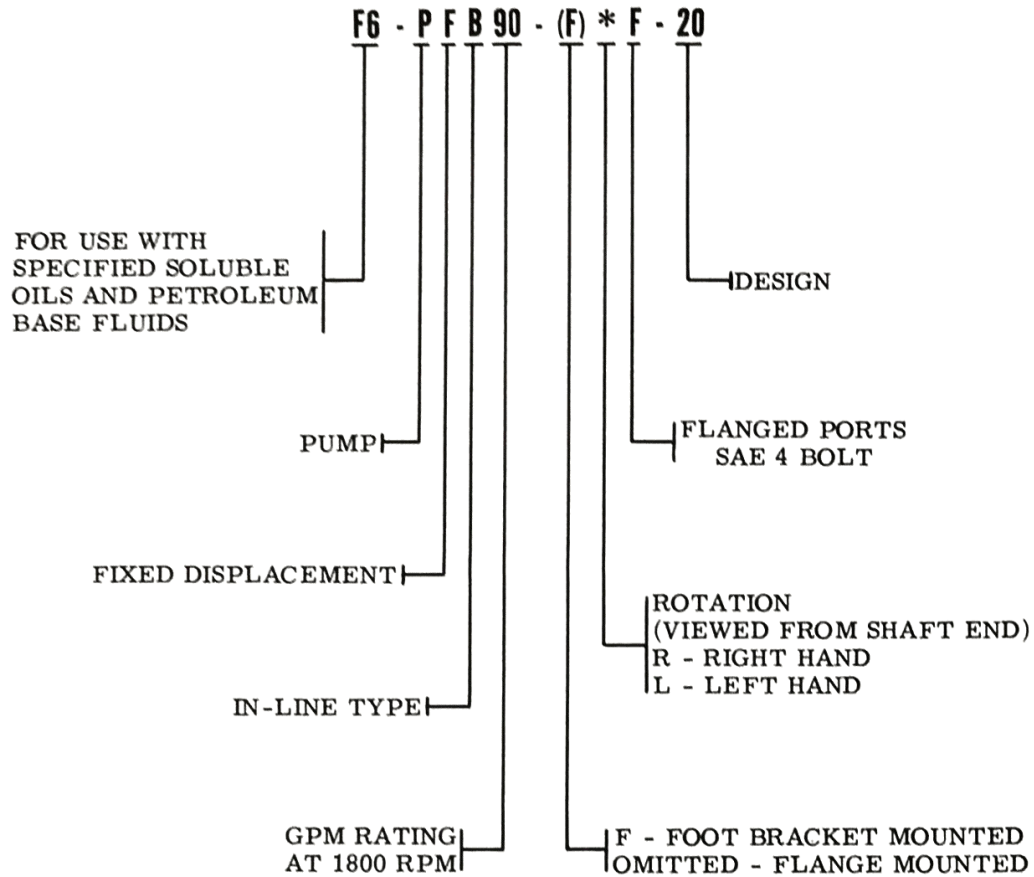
F6 - P F B 90 - (F) * F - 20

FOR USE WITH SPECIFIED SOLUBLE OILS AND PETROLEUM BASE FLUIDS

DESIGN

PUMP

FLANGED PORTS SAE 4 BOLT

FIXED DISPLACEMENT

ROTATION
(VIEWED FROM SHAFT END)
R - RIGHT HAND
L - LEFT HAND

IN-LINE TYPE

GPM RATING AT 1800 RPM

F - FOOT BRACKET MOUNTED
OMITTED - FLANGE MOUNTED